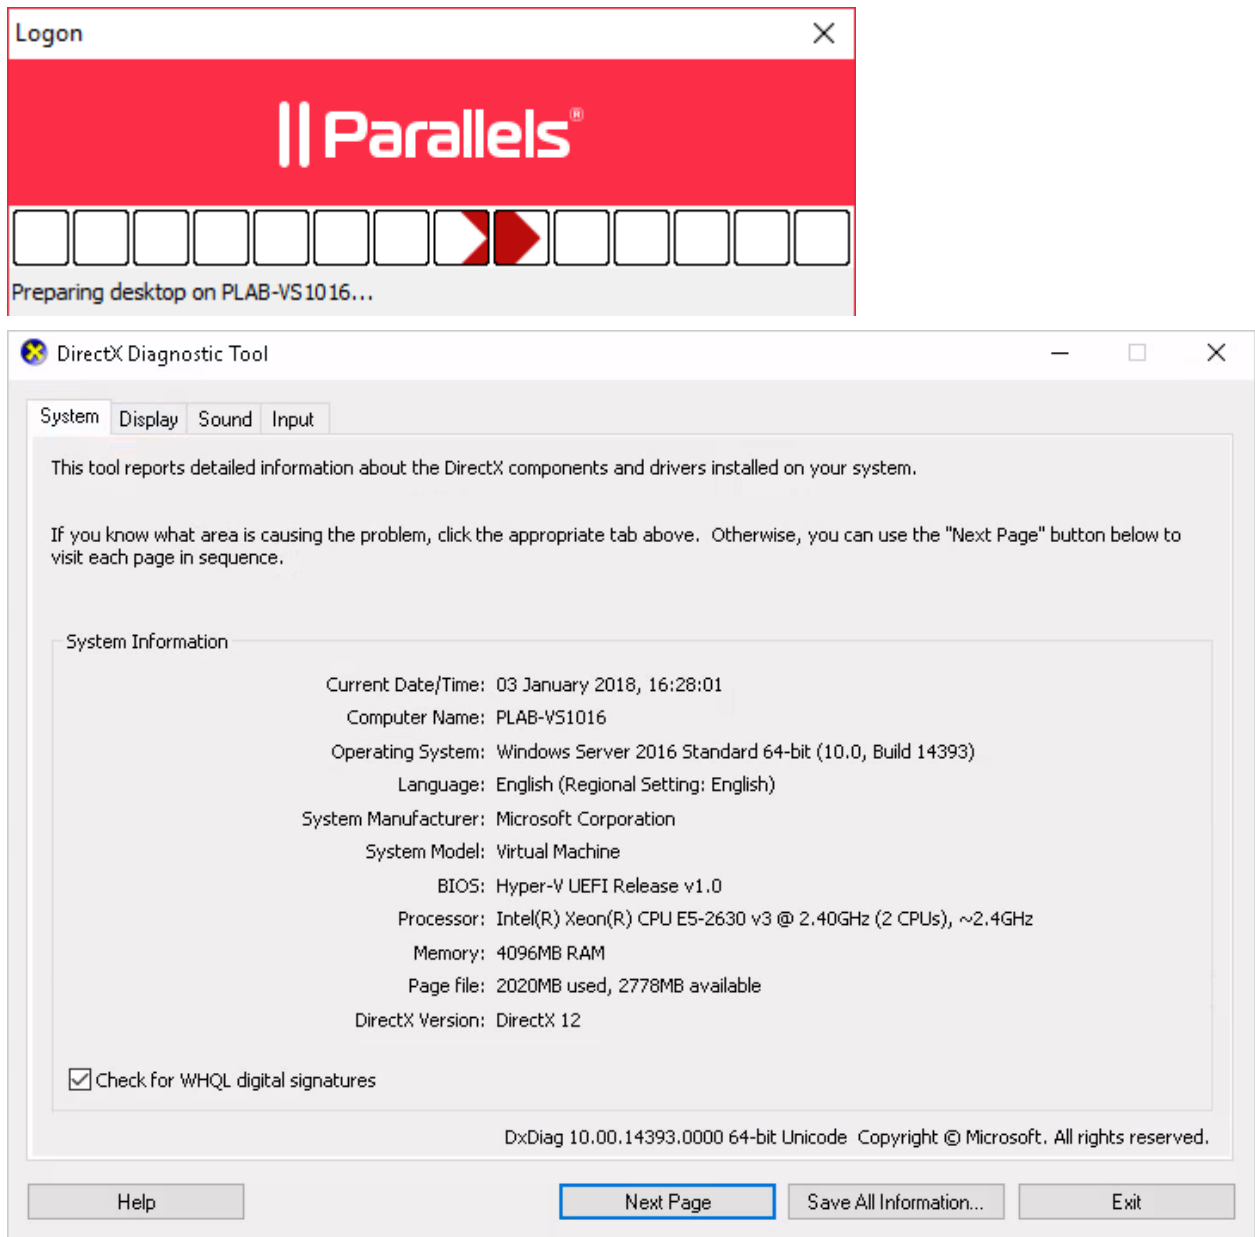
Logon

|| Parallels®

Preparing desktop on PLAB-VS1016...

DirectX Diagnostic Tool

System Display Sound Input

This tool reports detailed information about the DirectX components and drivers installed on your system.

If you know what area is causing the problem, click the appropriate tab above. Otherwise, you can use the "Next Page" button below to visit each page in sequence.

System Information

Current Date/Time: 03 January 2018, 16:28:01
Computer Name: PLAB-VS1016
Operating System: Windows Server 2016 Standard 64-bit (10.0, Build 14393)
Language: English (Regional Setting: English)
System Manufacturer: Microsoft Corporation
System Model: Virtual Machine
BIOS: Hyper-V UEFI Release v1.0
Processor: Intel(R) Xeon(R) CPU E5-2630 v3 @ 2.40GHz (2 CPUs), ~2.4GHz
Memory: 4096MB RAM
Page file: 2020MB used, 2778MB available
DirectX Version: DirectX 12

Check for WHQL digital signatures

DxDiag 10.00.14393.0000 64-bit Unicode Copyright © Microsoft. All rights reserved.

Help
Next Page
Save All Information...
Exit